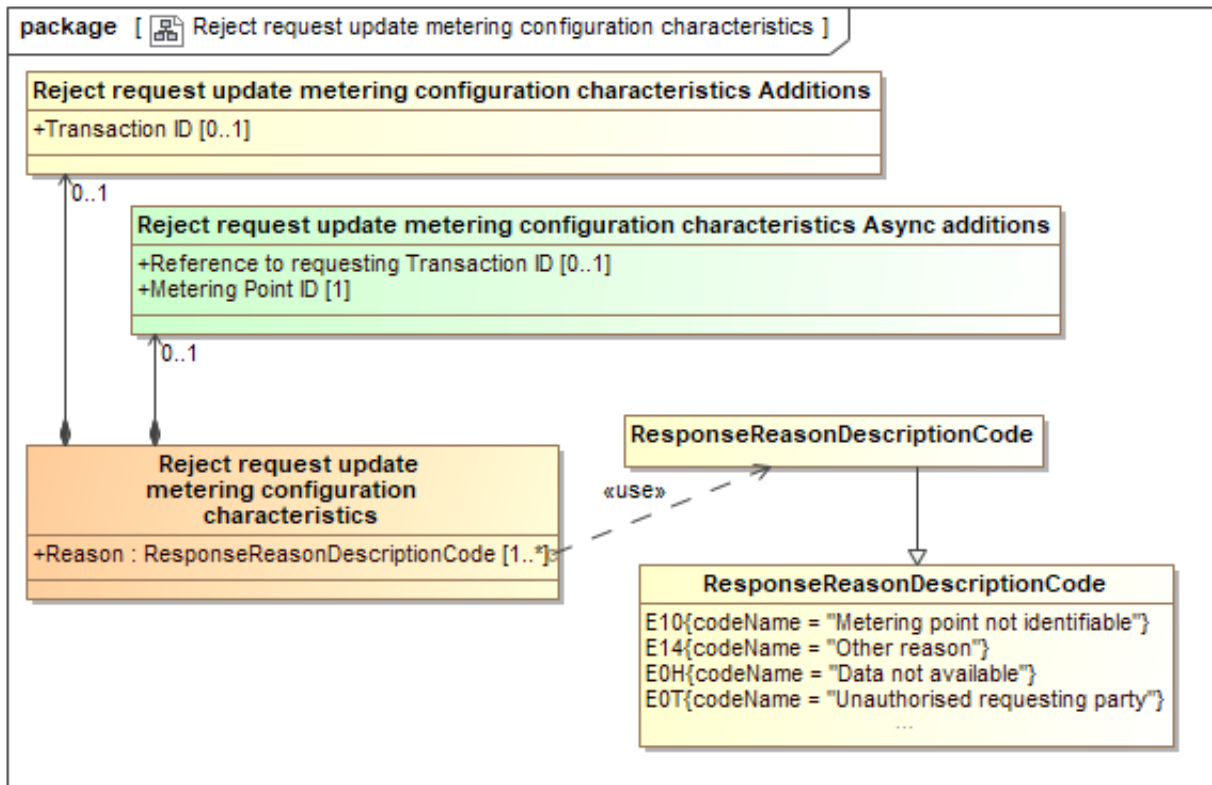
package [ Reject request update metering configuration characteristics ]

Reject request update metering configuration characteristics Additions

+Transaction ID [0..1]

0..1

Reject request update metering configuration characteristics Async additions

+Reference to requesting Transaction ID [0..1]
+Metering Point ID [1]

0..1

Reject request update metering configuration characteristics

+Reason : ResponseReasonDescriptionCode [1..*]

«use»

ResponseReasonDescriptionCode

ResponseReasonDescriptionCode

E10{codeName = "Metering point not identifiable"}
E14{codeName = "Other reason"}
E0H{codeName = "Data not available"}
E0T{codeName = "Unauthorised requesting party"}
...